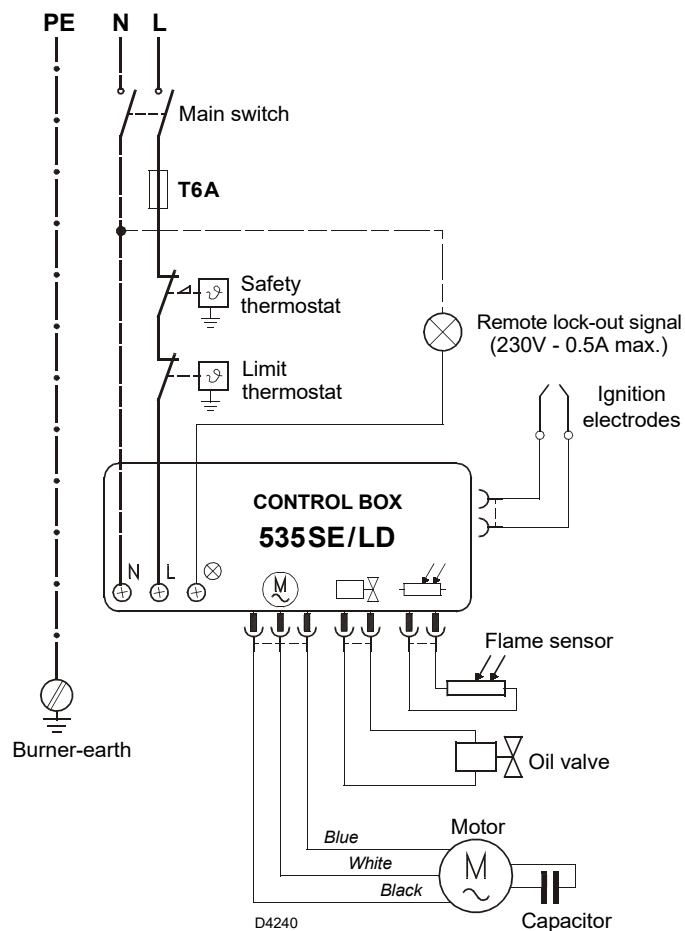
PE N L

Main switch

T6A

Safety thermostat

Remote lock-out signal (230V - 0.5A max.)

Limit thermostat

Ignition electrodes

CONTROL BOX

535SE/LD

N L

Flame sensor

Burner-earth

Oil valve

Motor

Blue

White

Black

D4240

Capacitor